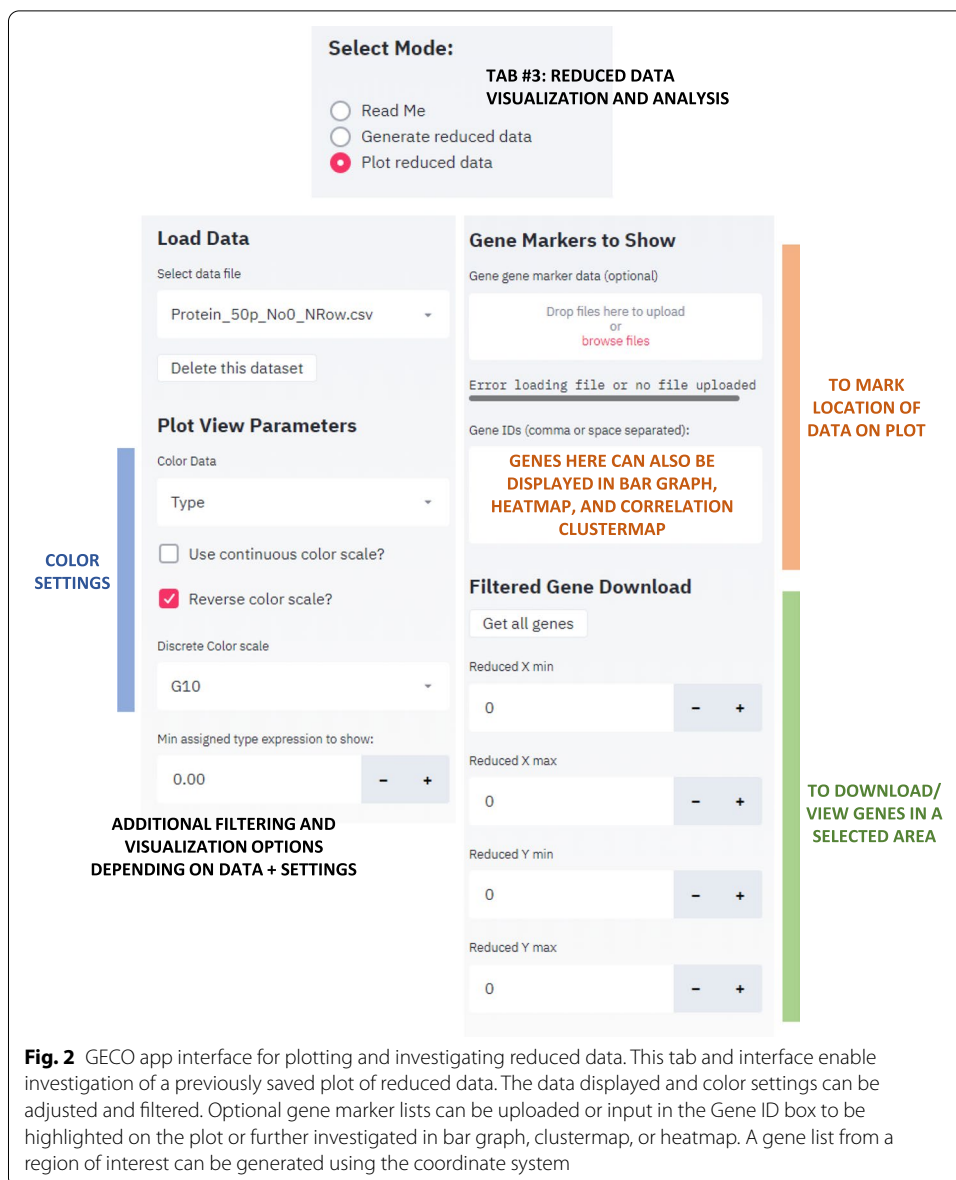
Select Mode:

TAB #3: REDUCED DATA VISUALIZATION AND ANALYSIS

Read Me
Generate reduced data
Plot reduced data

Load Data

Select data file

Protein_50p_No0_NRow.csv

Delete this dataset

Plot View Parameters

COLOR SETTINGS

Color Data

Type

Use continuous color scale?

Reverse color scale?

Discrete Color scale

G10

Min assigned type expression to show:

0.00

−

+

ADDITIONAL FILTERING AND VISUALIZATION OPTIONS DEPENDING ON DATA + SETTINGS

Gene Markers to Show

Gene gene marker data (optional)

Drop files here to upload
or
browse files

Error loading file or no file uploaded

TO MARK LOCATION OF DATA ON PLOT

Gene IDs (comma or space separated):

GENES HERE CAN ALSO BE DISPLAYED IN BAR GRAPH, HEATMAP, AND CORRELATION CLUSTERMAP

Filtered Gene Download

Get all genes

Reduced X min

0

−

+

Reduced X max

0

−

+

TO DOWNLOAD/ VIEW GENES IN A SELECTED AREA

Reduced Y min

0

−

+

Reduced Y max

0

−

+

**Fig. 2** GECO app interface for plotting and investigating reduced data. This tab and interface enable investigation of a previously saved plot of reduced data. The data displayed and color settings can be adjusted and filtered. Optional gene marker lists can be uploaded or input in the Gene ID box to be highlighted on the plot or further investigated in bar graph, clustermap, or heatmap. A gene list from a region of interest can be generated using the coordinate system